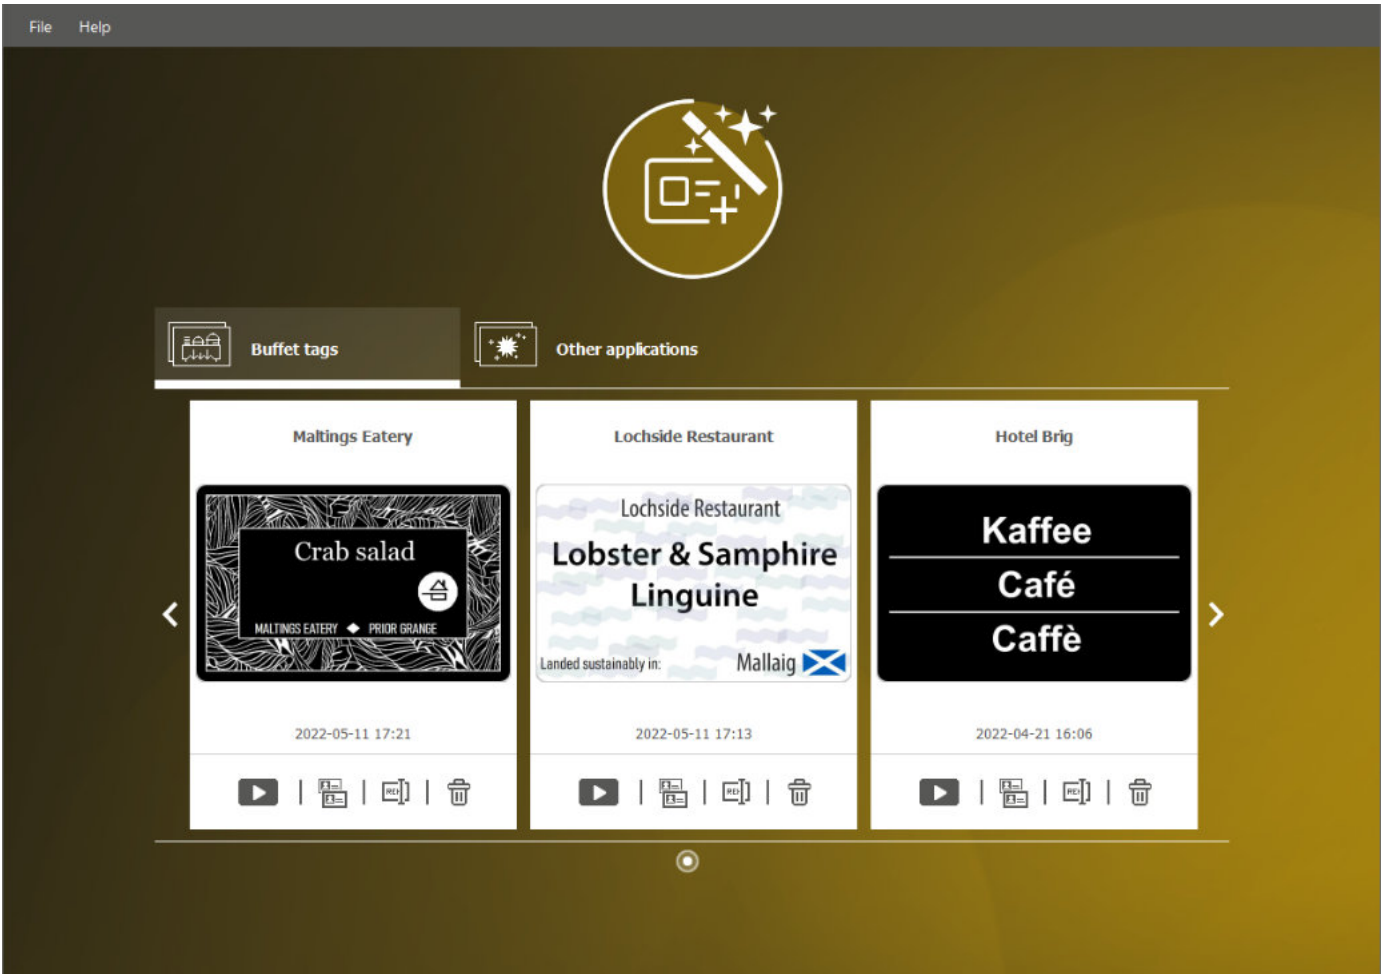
File Help

Buffet tags

Other applications

Maltings Eatery

Crab salad

MALTINGS EATERY ◆ PRIOR GRANGE

2022-05-11 17:21

Lochside Restaurant

Lochside Restaurant

Lobster & Samphire Linguine

Landed sustainably in: Mallaig

2022-05-11 17:13

Hotel Brig

Kaffee

Café

Caffè

2022-04-21 16:06